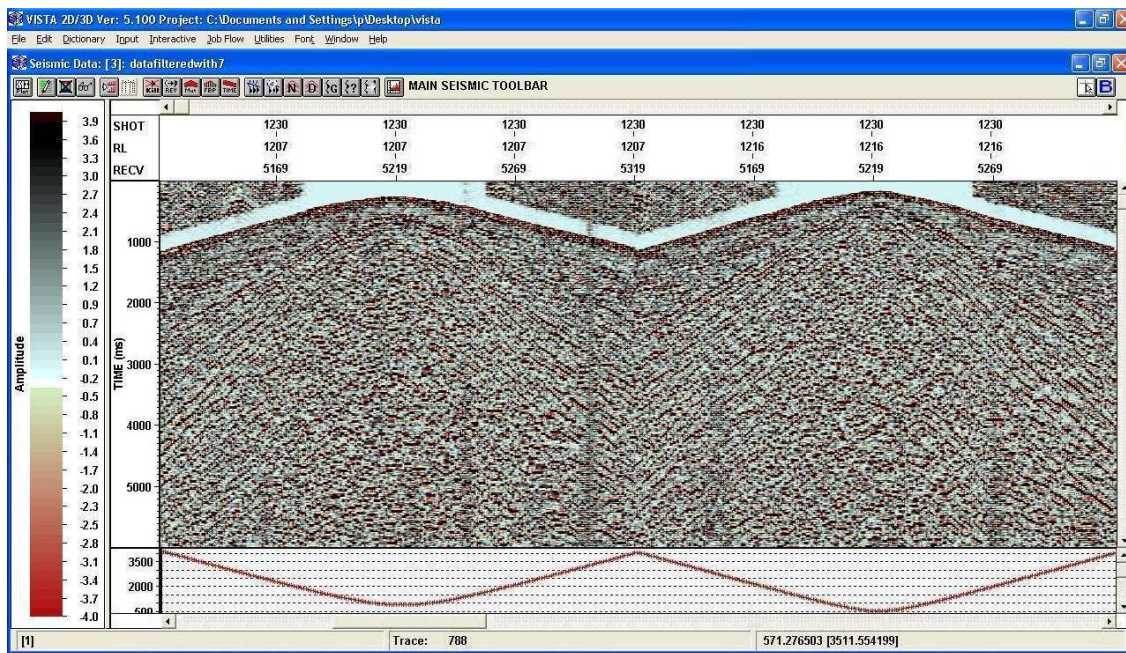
VISTA 2D/3D Ver: 5.100 Project: C:\Documents and Settings\p\Desktop\vista

File Edit Dictionary Input Interactive Job Flow Utilities Font Window Help

Seismic Data: [3]: datafilteredwith7

MAIN SEISMIC TOOLBAR

3.9
3.6
3.3
3.0
2.7
2.4
2.1
1.8
1.5
1.2
0.9
0.7
0.4
0.1
-0.2
-0.5
-0.8
-1.1
-1.4
-1.7
-2.0
-2.3
-2.5
-2.8
-3.1
-3.4
-3.7
-4.0

Amplitude

| SHOT | 1230 | 1230 | 1230 | 1230 | 1230 | 1230 | 1230 |
|---|---|---|---|---|---|---|---|
| RL | 1207 | 1207 | 1207 | 1207 | 1216 | 1216 | 1216 |
| RECV | 5169 | 5219 | 5269 | 5319 | 5169 | 5219 | 5269 |

TIME (ms)

1000
2000
3000
4000
5000

3500
2000
500

[1]

Trace: 788

571.276503 [3511.554199]